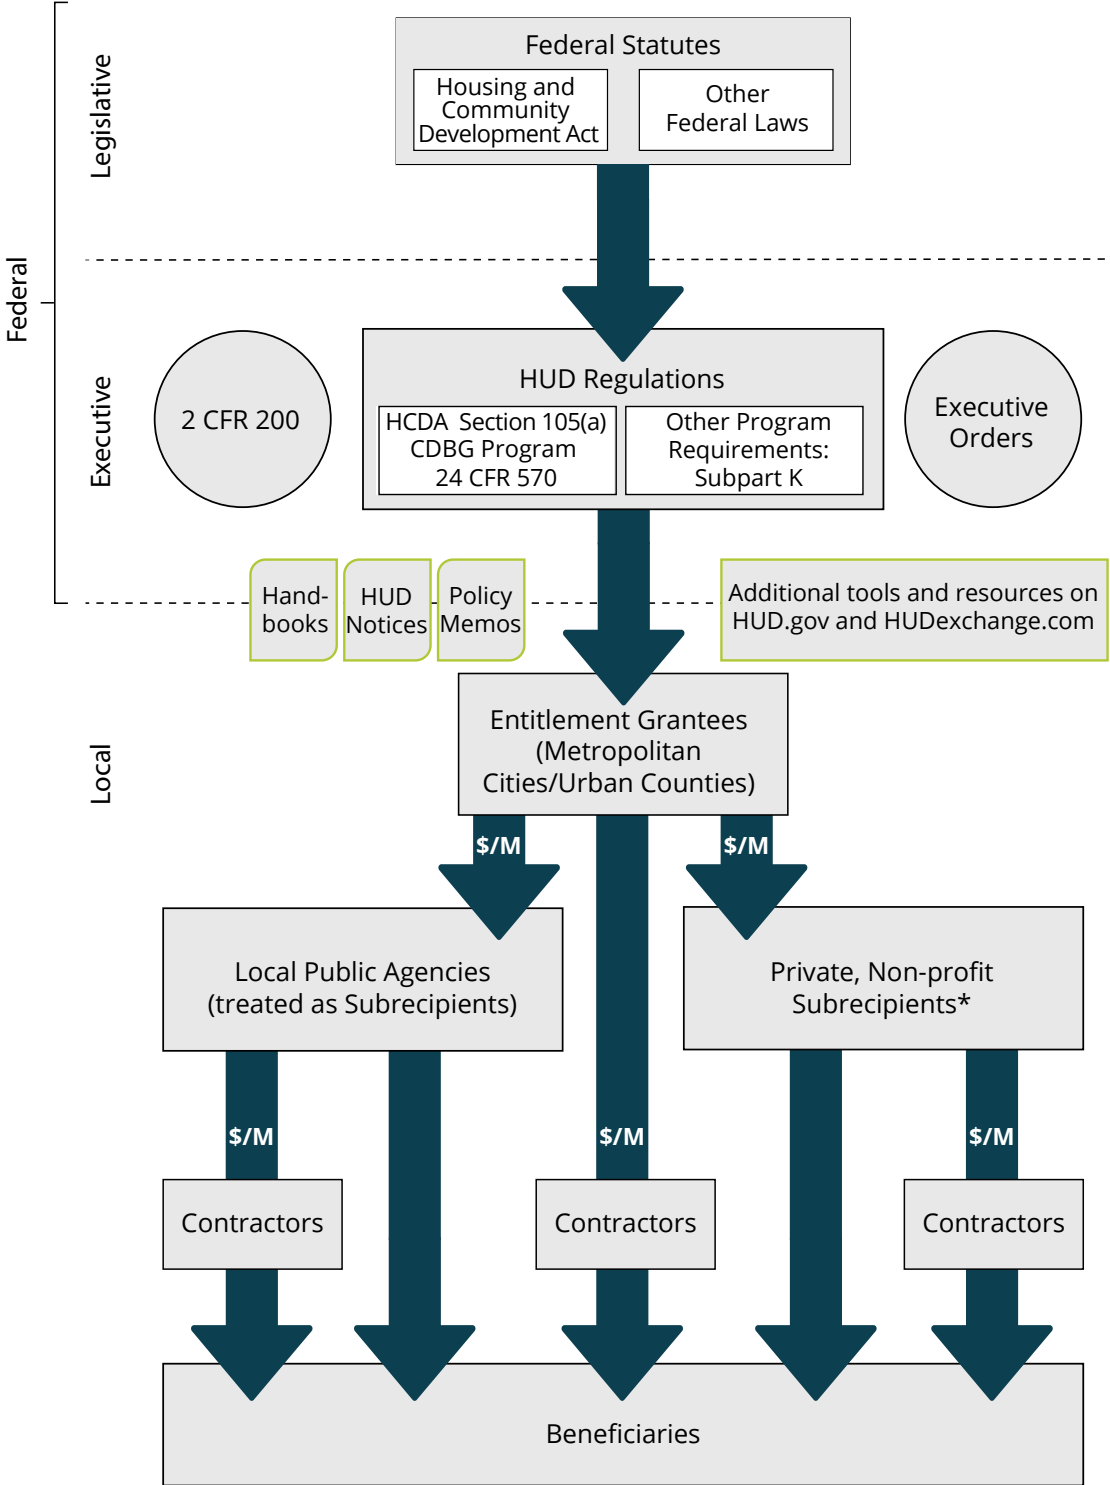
Federal

Legislative

Federal Statutes

Housing and Community Development Act

Other Federal Laws

Executive

2 CFR 200

HUD Regulations

HCDA Section 105(a) CDBG Program 24 CFR 570

Other Program Requirements: Subpart K

Executive Orders

Hand-books

HUD Notices

Policy Memos

Additional tools and resources on HUD.gov and HUDexchange.com

Local

Entitlement Grantees (Metropolitan Cities/Urban Counties)

$/M

$/M

Local Public Agencies (treated as Subrecipients)

Private, Non-profit Subrecipients*

$/M

$/M

$/M

Contractors

Contractors

Contractors

Beneficiaries